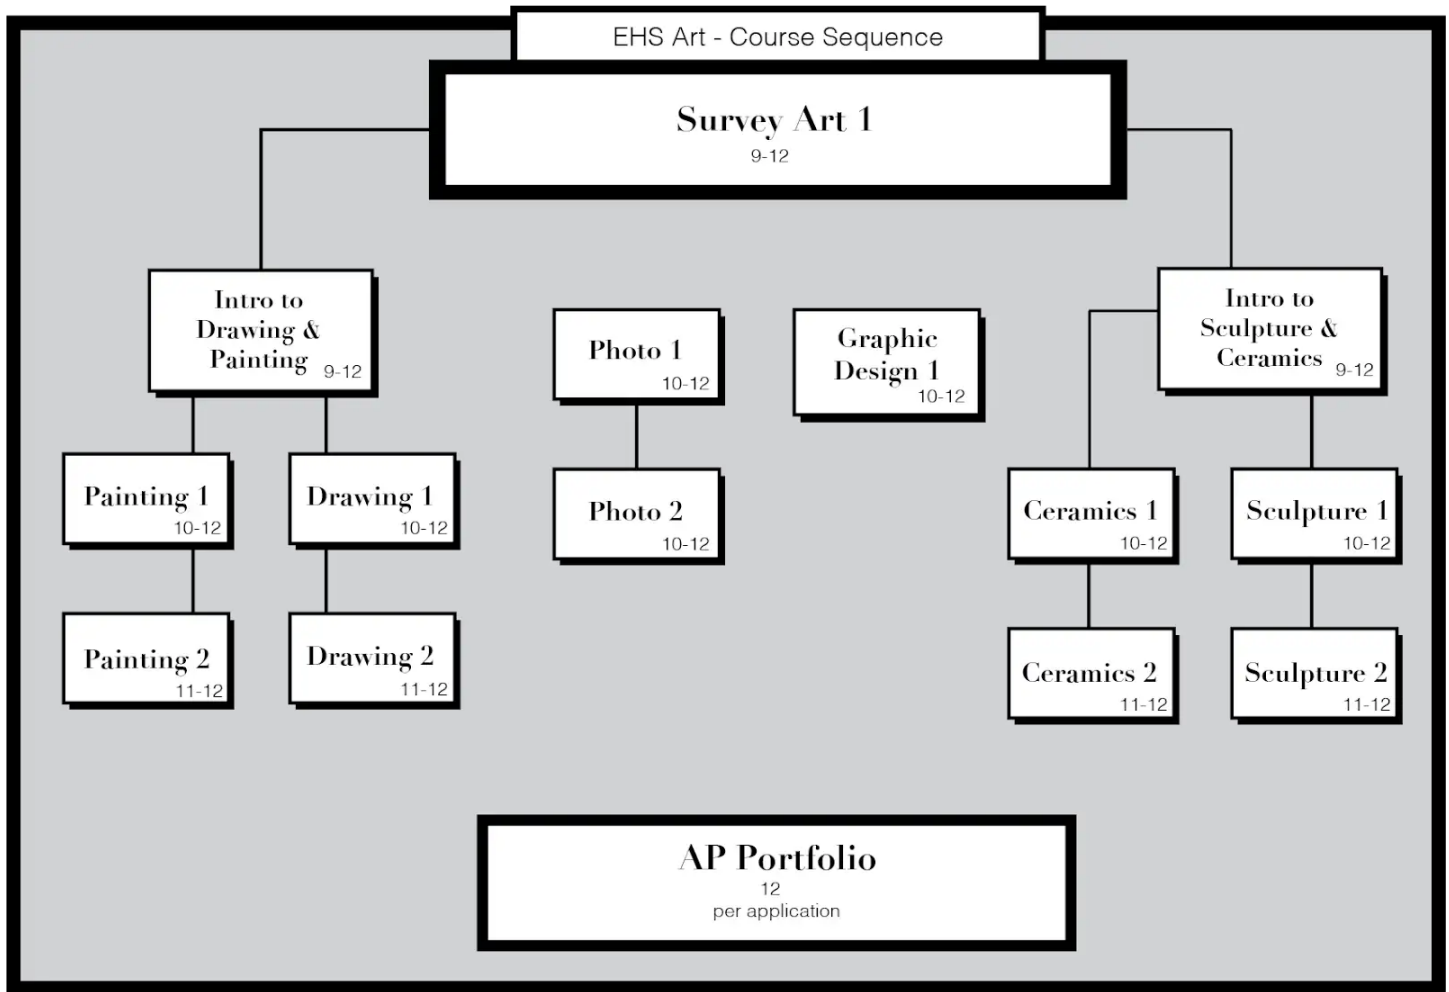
EHS Art - Course Sequence

Survey Art 1
9-12

Intro to Drawing & Painting 9-12

Photo 1
10-12

Graphic Design 1
10-12

Intro to Sculpture & Ceramics 9-12

Painting 1
10-12

Drawing 1
10-12

Photo 2
10-12

Ceramics 1
10-12

Sculpture 1
10-12

Painting 2
11-12

Drawing 2
11-12

Ceramics 2
11-12

Sculpture 2
11-12

AP Portfolio
12
per application